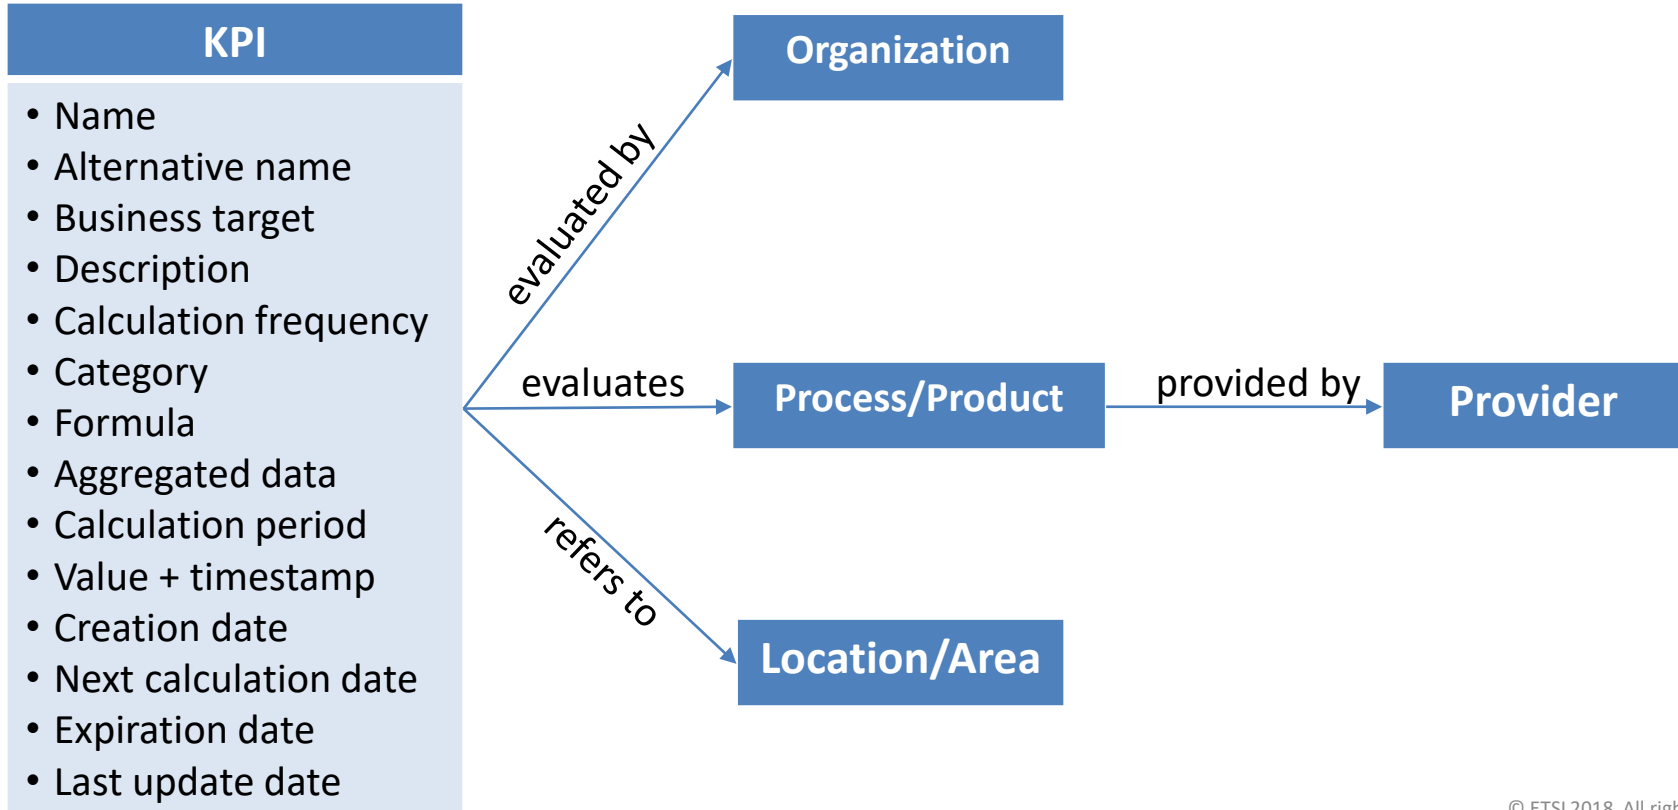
KPI

- Name
- Alternative name
- Business target
- Description
- Calculation frequency
- Category
- Formula
- Aggregated data
- Calculation period
- Value + timestamp
- Creation date
- Next calculation date
- Expiration date
- Last update date

evaluated by

Organization

evaluates

Process/Product

provided by

Provider

refers to

Location/Area

© ETSI 2018. All righ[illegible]